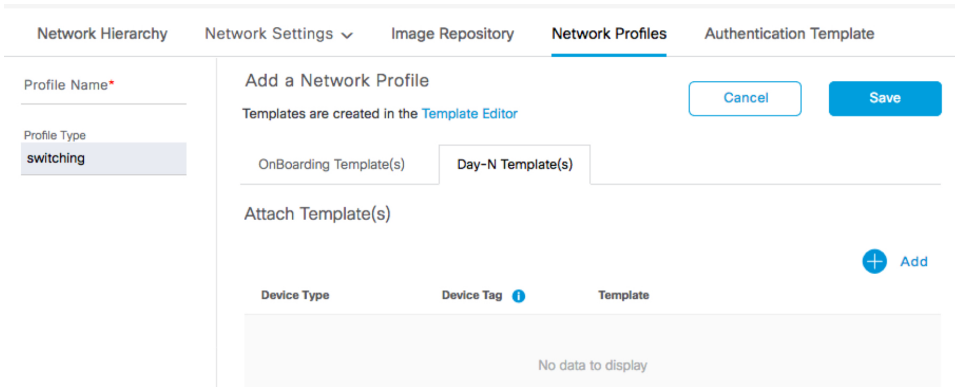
Network Hierarchy Network Settings Image Repository Network Profiles Authentication Template

Profile Name*

Profile Type
switching

Add a Network Profile

Templates are created in the Template Editor

Cancel

Save

OnBoarding Template(s) Day-N Template(s)

Attach Template(s)

Add

| Device Type | Device Tag | Template |
|---|---|---|

No data to display